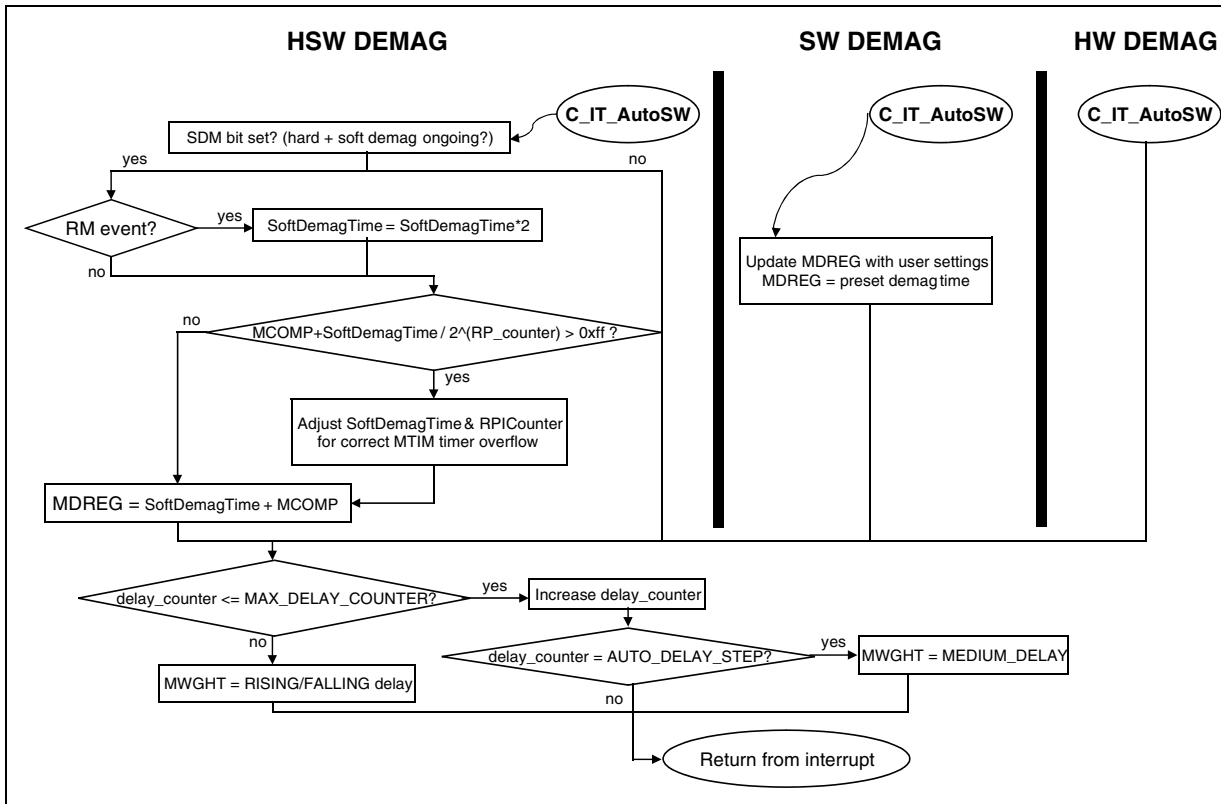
HSW DEMAG

SW DEMAG

HW DEMAG

C_IT_AutoSW

SDM bit set? (hard + soft demag ongoing?)

no

yes

RM event?

yes

SoftDemagTime = SoftDemagTime*2

no

no

MCOMP+SoftDemagTime / 2^(RP_counter) > 0xff ?

yes

Adjust SoftDemagTime & RPICounter for correct MTIM timer overflow

MDREG = SoftDemagTime + MCOMP

C_IT_AutoSW

Update MDREG with user settings MDREG = preset demag time

C_IT_AutoSW

delay_counter <= MAX_DELAY_COUNTER?

yes

Increase delay_counter

no

MWGHT = RISING/FALLING delay

delay_counter = AUTO_DELAY_STEP?

yes

MWGHT = MEDIUM_DELAY

no

Return from interrupt